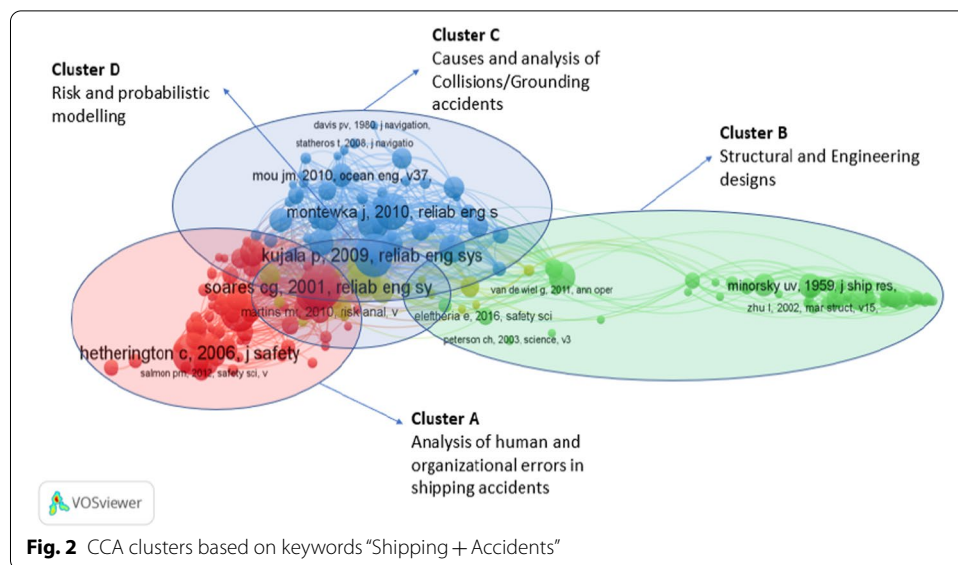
Cluster D
Risk and probabilistic modelling

Cluster C
Causes and analysis of Collisions/Grounding accidents

Cluster B
Structural and Engineering designs

davis pv, 1980, j navigation,
statheros t, 2008, j navigatio
mou jm, 2010, ocean eng, v37,
montewka j, 2010, reliab eng s
kujala p, 2009, reliab eng sys
soares cg, 2001, reliab eng sy
van de wiel g, 2011, ann oper
minorsky uv, 1959, j ship res,
zhu l, 2002, mar struct, v15,
martins mr, 2010, risk anal, v
eleftheria e, 2016, safety sci
peterson ch, 2003, science, v3
hetherington c, 2006, j safety
salmon pm, 2012, safety sci, v

Cluster A
Analysis of human and organizational errors in shipping accidents

VOSviewer

Fig. 2 CCA clusters based on keywords "Shipping + Accidents"